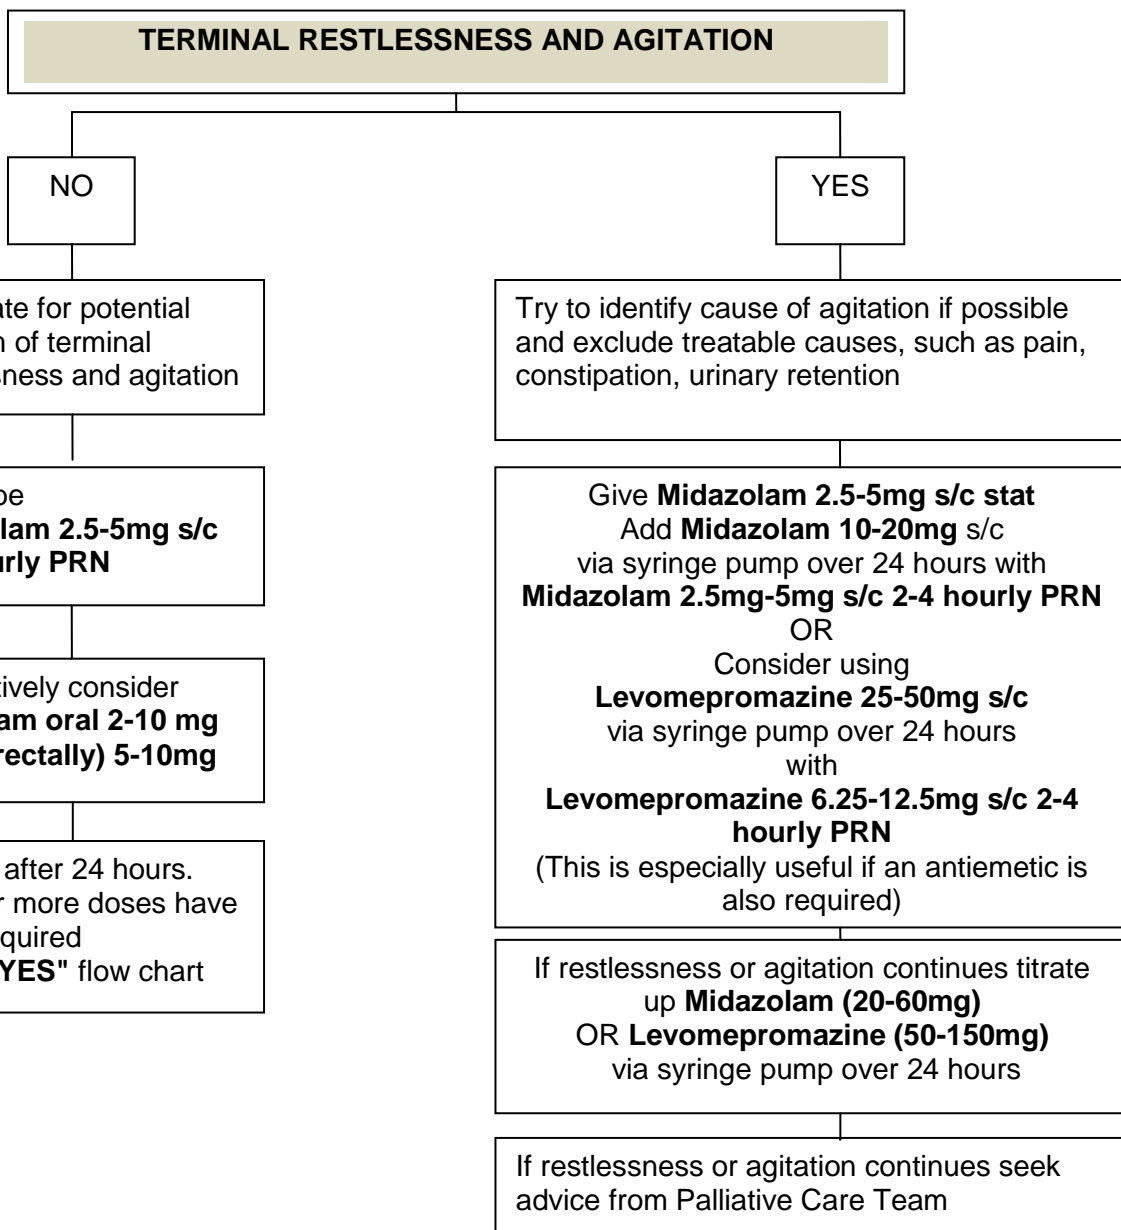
**TERMINAL RESTLESSNESS AND AGITATION**

NO

YES

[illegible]ate for potential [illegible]n of terminal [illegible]ness and agitation

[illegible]be **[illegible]lam 2.5-5mg s/c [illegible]urly PRN**

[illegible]tively consider **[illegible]am oral 2-10 mg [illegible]rectally) 5-10mg**

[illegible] after 24 hours. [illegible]r more doses have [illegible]quired **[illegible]YES"** flow chart

Try to identify cause of agitation if possible and exclude treatable causes, such as pain, constipation, urinary retention

Give **Midazolam 2.5-5mg s/c stat**
Add **Midazolam 10-20mg** s/c via syringe pump over 24 hours with **Midazolam 2.5mg-5mg s/c 2-4 hourly PRN**
OR
Consider using **Levomepromazine 25-50mg s/c** via syringe pump over 24 hours with **Levomepromazine 6.25-12.5mg s/c 2-4 hourly PRN**
(This is especially useful if an antiemetic is also required)

If restlessness or agitation continues titrate up **Midazolam (20-60mg)** OR **Levomepromazine (50-150mg)** via syringe pump over 24 hours

If restlessness or agitation continues seek advice from Palliative Care Team